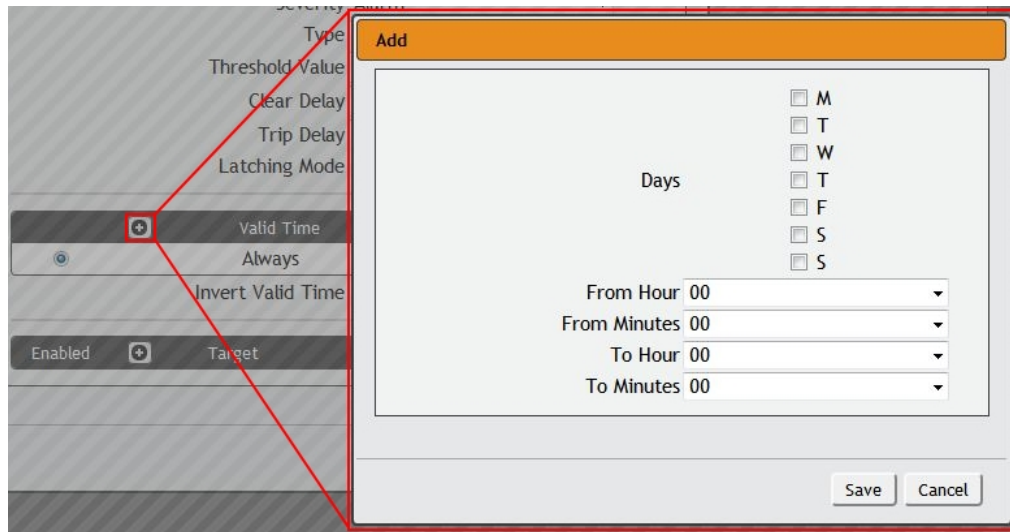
Severity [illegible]
Type
Threshold Value
Clear Delay
Trip Delay
Latching Mode

Valid Time
Always
Invert Valid Time

Enabled
Target

Add

Days
M
T
W
T
F
S
S

From Hour 00
From Minutes 00
To Hour 00
To Minutes 00

Save
Cancel